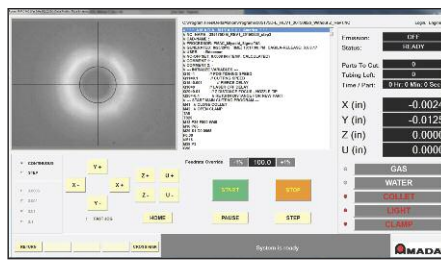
Emission: OFF
Status: READY
Parts To Cut:
Tubing Left: 0
Time / Part: 0 Hr: 0 Min: 0 Sec
X (in) -0.002
Y (in) -0.012
Z (in) 0.000
U (in) 0.000

CONTINUOUS
STEP
Y+
X-
X+
Y-
Z+
Z-
U+
U-
HOME
Feedrate Override 1% 100.0 +1%
START
STOP
PAUSE
STEP
GAS
WATER
COLLET
LIGHT
CLAMP
System is ready
AMADA